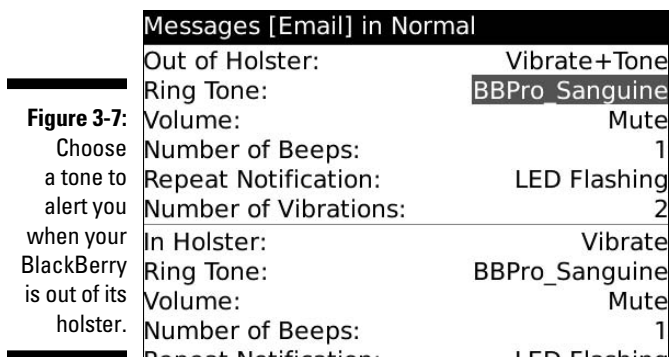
Figure 3-7: Choose a tone to alert you when your BlackBerry is out of its holster.

Messages [Email] in Normal

| | |
|---|---|
| Out of Holster: | Vibrate+Tone |
| Ring Tone: | BBPro_Sanguine |
| Volume: | Mute |
| Number of Beeps: | 1 |
| Repeat Notification: | LED Flashing |
| Number of Vibrations: | 2 |
| In Holster: | Vibrate |
| Ring Tone: | BBPro_Sanguine |
| Volume: | Mute |
| Number of Beeps: | 1 |
| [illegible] | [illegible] |